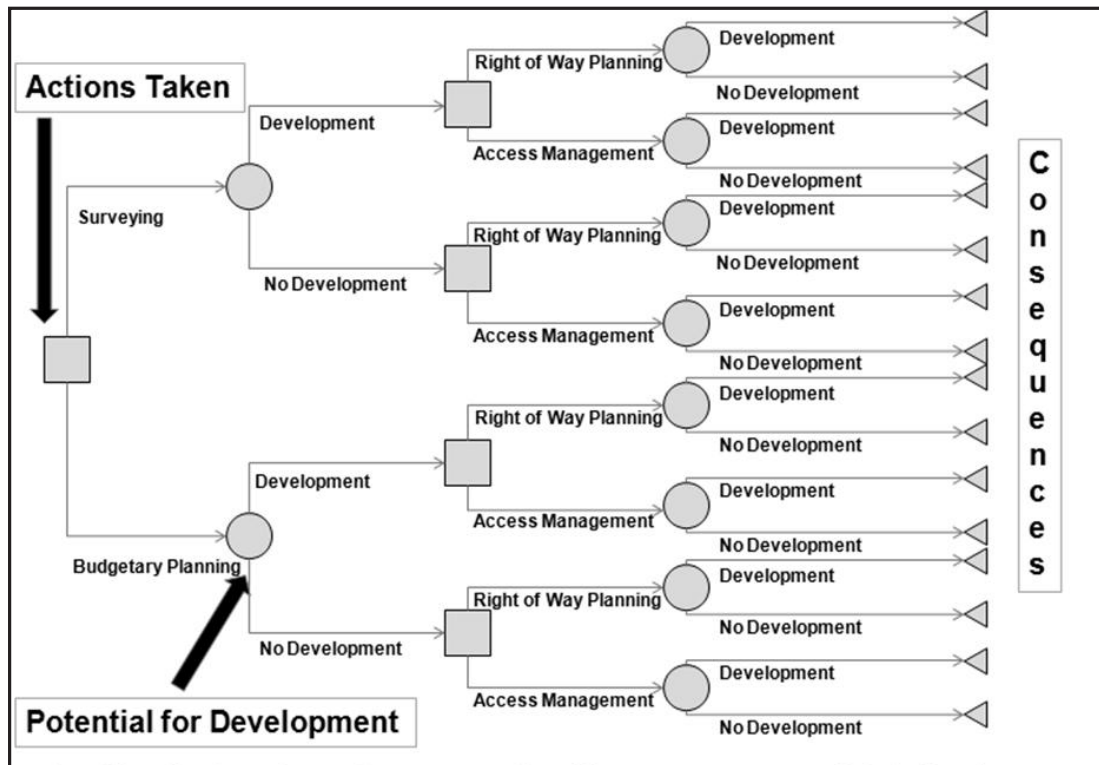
Actions Taken

Surveying

Development

No Development

Right of Way Planning

Development

No Development

Access Management

Development

No Development

Right of Way Planning

Development

No Development

Access Management

Development

No Development

Budgetary Planning

Development

No Development

Right of Way Planning

Development

No Development

Access Management

Development

No Development

Right of Way Planning

Development

No Development

Access Management

Development

No Development

Potential for Development

Consequences